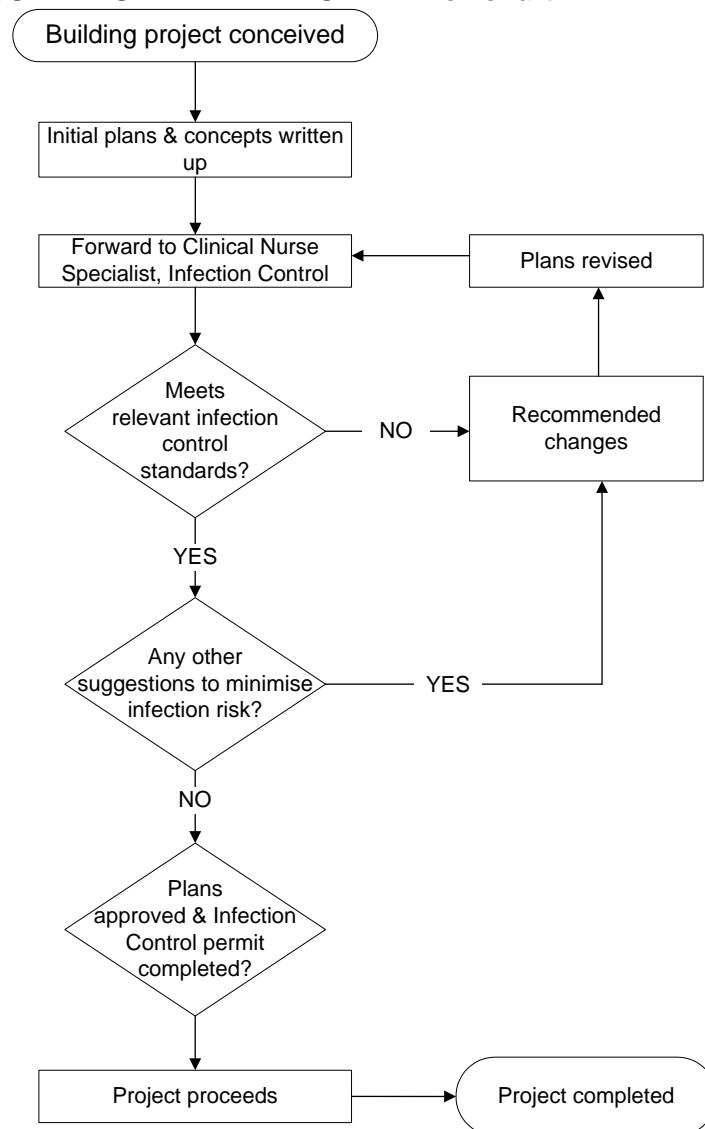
Building project conceived

Initial plans & concepts written up

Forward to Clinical Nurse Specialist, Infection Control

Plans revised

Meets relevant infection control standards?

NO

Recommended changes

YES

Any other suggestions to minimise infection risk?

YES

NO

Plans approved & Infection Control permit completed?

Project proceeds

Project completed